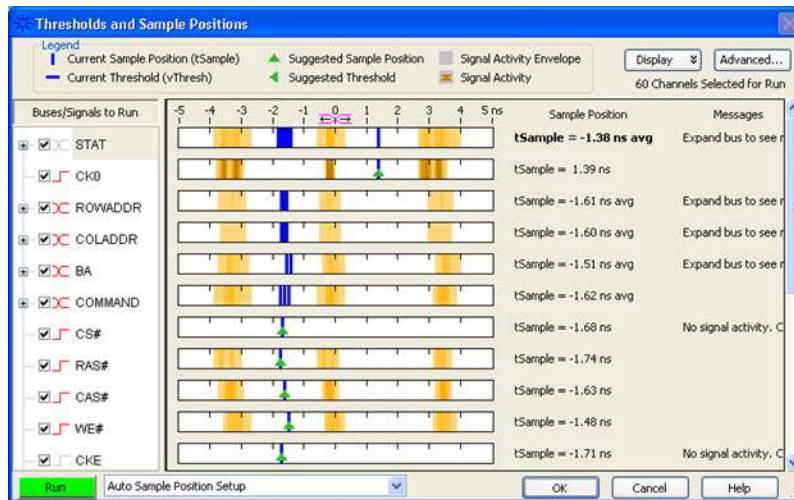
Thresholds and Sample Positions

Legend
Current Sample Position (tSample)
Current Threshold (vThresh)
Suggested Sample Position
Suggested Threshold
Signal Activity Envelope
Signal Activity

Display
Advanced...
60 Channels Selected for Run

Buses/Signals to Run
-5 -4 -3 -2 -1 0 1 2 3 4 5 ns
Sample Position
Messages

| Signal | Sample Position | Messages |
|---|---|---|
| STAT | tSample = -1.38 ns avg | Expand bus to see r |
| CK0 | tSample = 1.39 ns | |
| ROWADDR | tSample = -1.61 ns avg | Expand bus to see r |
| COLADDR | tSample = -1.60 ns avg | Expand bus to see r |
| BA | tSample = -1.51 ns avg | Expand bus to see r |
| COMMAND | tSample = -1.62 ns avg | |
| CS# | tSample = -1.68 ns | No signal activity. C |
| RAS# | tSample = -1.74 ns | |
| CAS# | tSample = -1.63 ns | |
| WE# | tSample = -1.48 ns | |
| CKE | tSample = -1.71 ns | No signal activity. C |

Run
Auto Sample Position Setup
OK
Cancel
Help